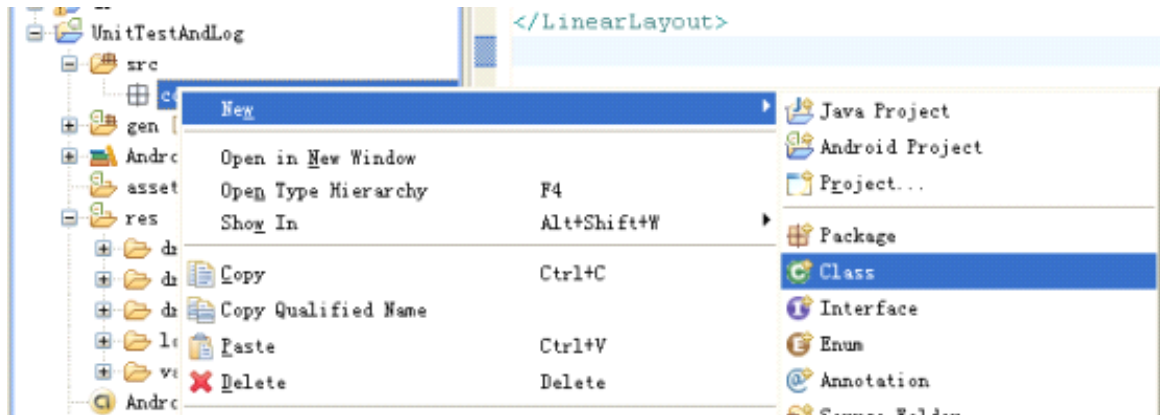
UnitTestAndLog
src
co
gen [
Andro
asset
res
dr
dr
dr
lo
va
Andro

</LinearLayout>

New
Open in New Window
Open Type Hierarchy F4
Show In Alt+Shift+W
Copy Ctrl+C
Copy Qualified Name
Paste Ctrl+V
Delete Delete

Java Project
Android Project
Project...
Package
Class
Interface
Enum
Annotation
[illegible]